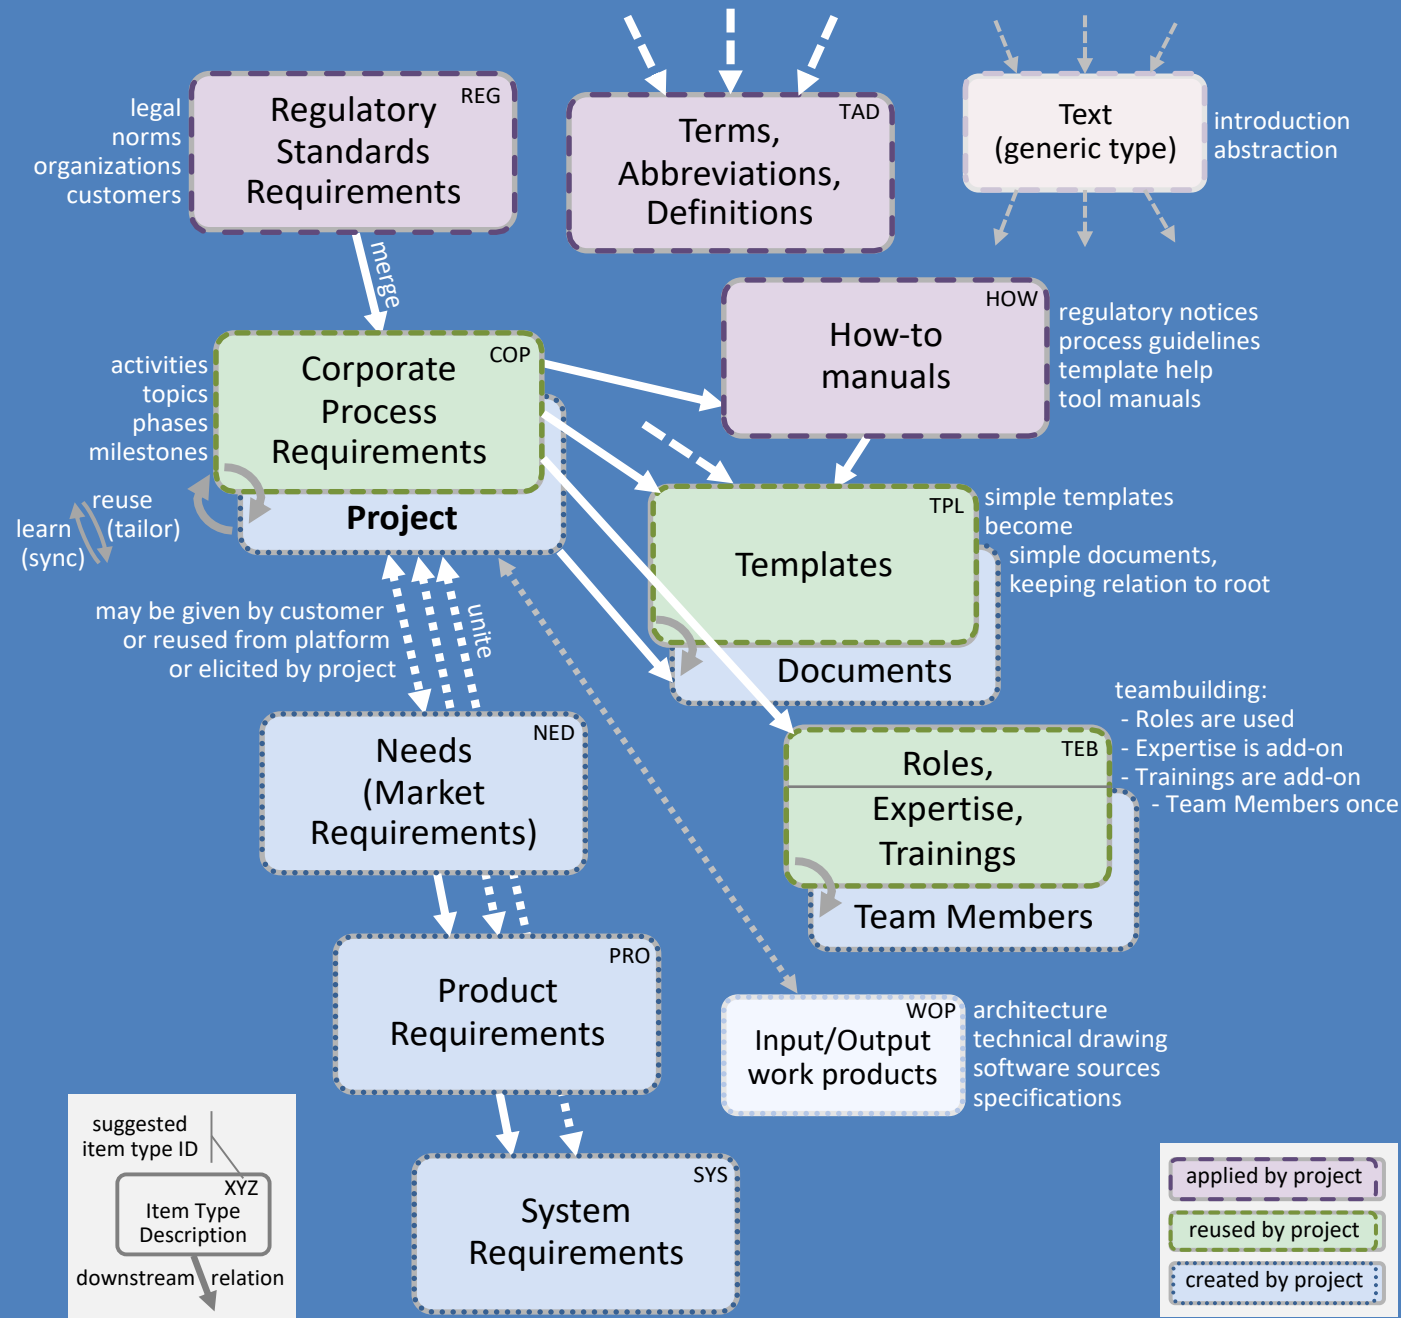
legal
norms
organizations
customers

REG
Regulatory Standards Requirements

merge

TAD
Terms, Abbreviations, Definitions

Text
(generic type)

introduction
abstraction

activities
topics
phases
milestones

COP
Corporate Process Requirements

Project

reuse
(tailor)
learn
(sync)

HOW
How-to manuals

regulatory notices
process guidelines
template help
tool manuals

TPL
Templates

Documents

simple templates become
simple documents, keeping relation to root

may be given by customer
or reused from platform
or elicited by project

unite

NED
Needs
(Market Requirements)

teambuilding:
- Roles are used
- Expertise is add-on
- Trainings are add-on
- Team Members once

TEB
Roles,
Expertise,
Trainings

Team Members

PRO
Product Requirements

WOP
Input/Output work products

architecture
technical drawing
software sources
specifications

suggested item type ID
XYZ
Item Type Description
downstream relation

SYS
System Requirements

applied by project
reused by project
created by project